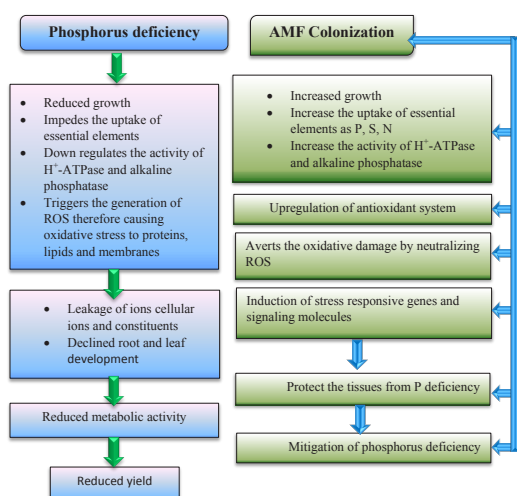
Phosphorus deficiency

Reduced growth
Impedes the uptake of essential elements
Down regulates the activity of $H^{+}$-ATPase and alkaline phosphatase
Triggers the generation of ROS therefore causing oxidative stress to proteins, lipids and membranes

Leakage of ions cellular ions and constituents
Declined root and leaf development

Reduced metabolic activity

Reduced yield

AMF Colonization

Increased growth
Increase the uptake of essential elements as P, S, N
Increase the activity of $H^{+}$-ATPase and alkaline phosphatase

Upregulation of antioxidant system

Averts the oxidative damage by neutralizing ROS

Induction of stress responsive genes and signaling molecules

Protect the tissues from P deficiency

Mitigation of phosphorus deficiency